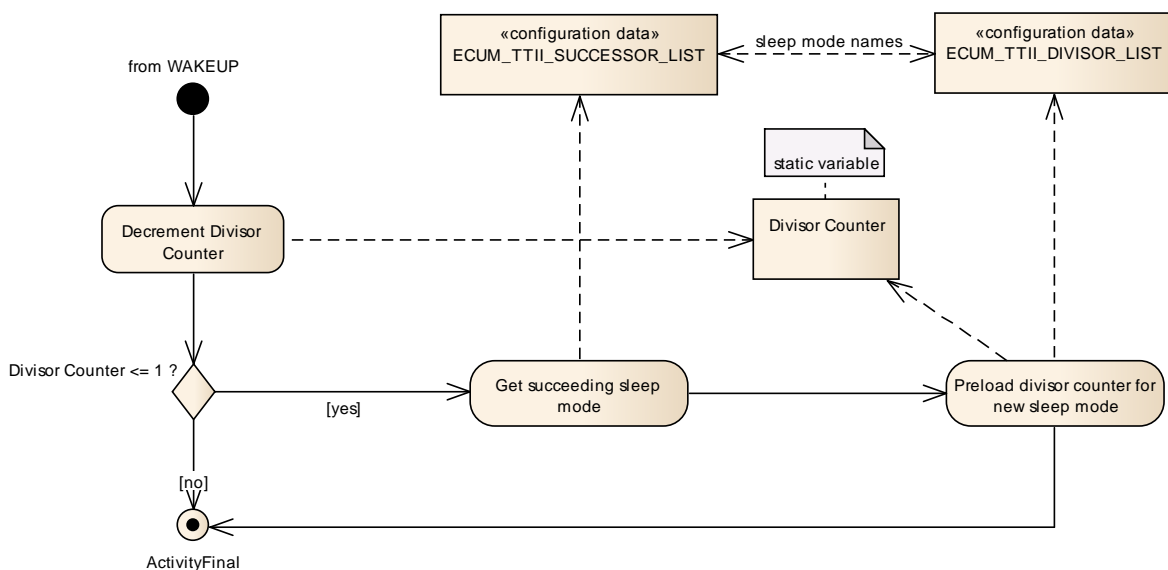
«configuration data»
ECUM_TTII_SUCCESSOR_LIST

sleep mode names

«configuration data»
ECUM_TTII_DIVISOR_LIST

from WAKEUP

static variable

Decrement Divisor Counter

Divisor Counter

Divisor Counter <= 1 ?

[yes]

Get succeeding sleep mode

Preload divisor counter for new sleep mode

[no]

ActivityFinal